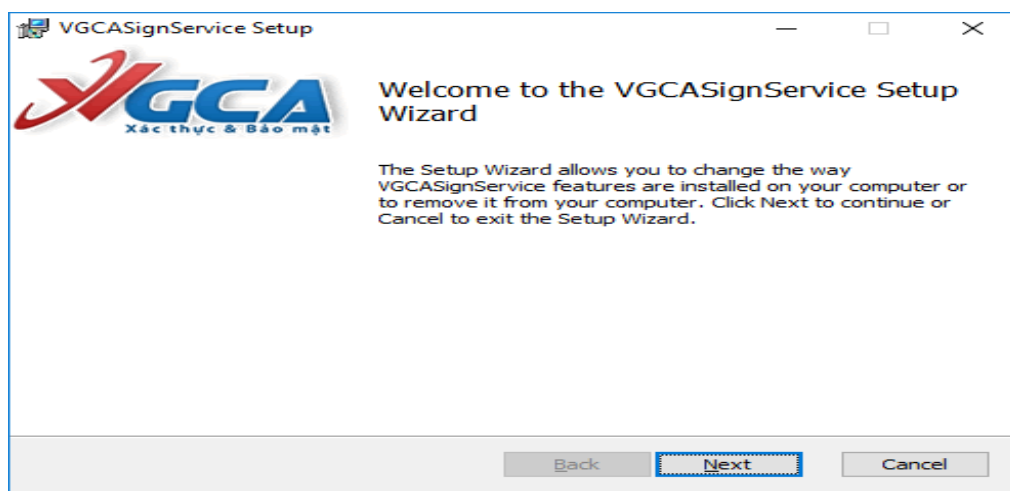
VGCASignService Setup

VGCA
Xác thực & Bảo mật

Welcome to the VGCASignService Setup Wizard

The Setup Wizard allows you to change the way VGCASignService features are installed on your computer or to remove it from your computer. Click Next to continue or Cancel to exit the Setup Wizard.

Back
Next
Cancel